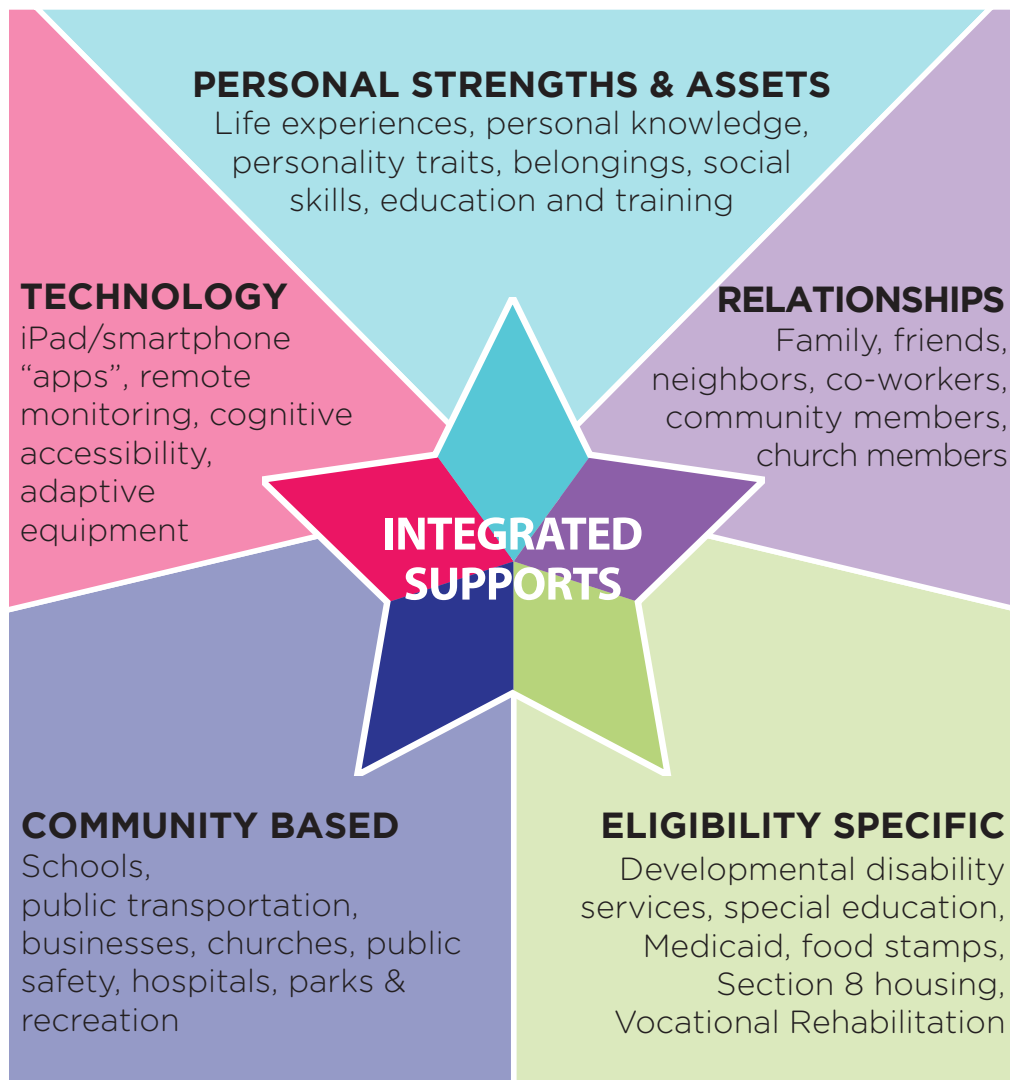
PERSONAL STRENGTHS & ASSETS
Life experiences, personal knowledge, personality traits, belongings, social skills, education and training

TECHNOLOGY
iPad/smartphone "apps", remote monitoring, cognitive accessibility, adaptive equipment

RELATIONSHIPS
Family, friends, neighbors, co-workers, community members, church members

INTEGRATED SUPPORTS

COMMUNITY BASED
Schools, public transportation, businesses, churches, public safety, hospitals, parks & recreation

ELIGIBILITY SPECIFIC
Developmental disability services, special education, Medicaid, food stamps, Section 8 housing, Vocational Rehabilitation